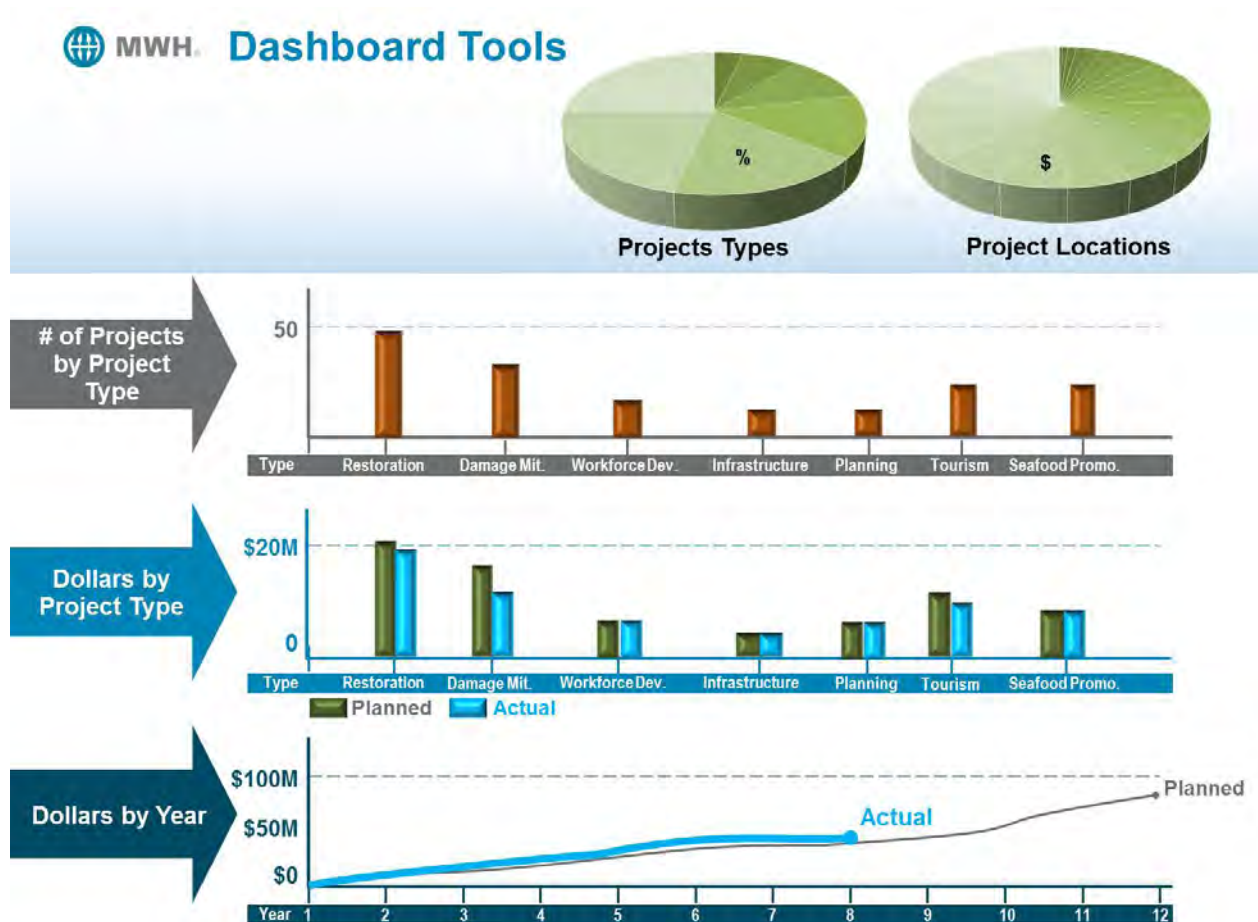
MWH. Dashboard Tools

%

Projects Types

$

Project Locations

# of Projects by Project Type

50

| Type | Restoration | Damage Mit. | Workforce Dev. | Infrastructure | Planning | Tourism | Seafood Promo. |
|---|---|---|---|---|---|---|---|

Dollars by Project Type

$20M

0

| Type | Restoration | Damage Mit. | Workforce Dev. | Infrastructure | Planning | Tourism | Seafood Promo. |
|---|---|---|---|---|---|---|---|

Planned Actual

Dollars by Year

$100M

$50M

$0

Actual

Planned

Year 1 2 3 4 5 6 7 8 9 10 11 12